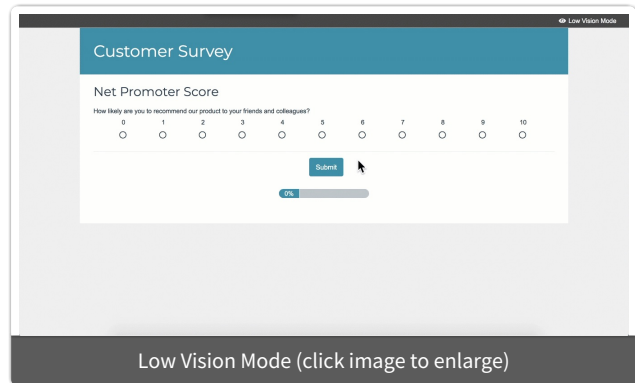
Low Vision Mode

Customer Survey

Net Promoter Score

How likely are you to recommend our product to your friends and colleagues?

0 1 2 3 4 5 6 7 8 9 10

Submit

0%

Low Vision Mode (click image to enlarge)